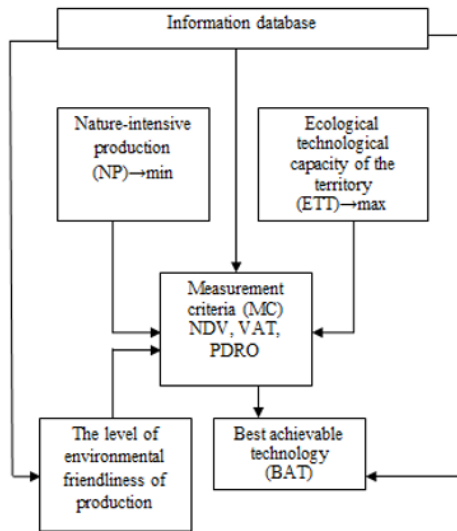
Information database

Nature-intensive production (NP)→min

Ecological technological capacity of the territory (ETT)→max

Measurement criteria (MC) NDV, VAT, PDRO

The level of environmental friendliness of production

Best achievable technology (BAT)